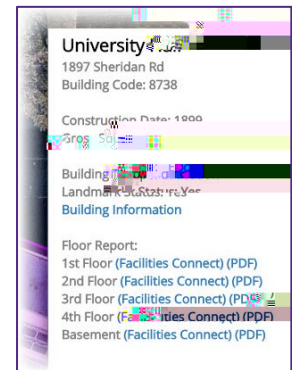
University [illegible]
1897 Sheridan Rd
Building Code: 8738

Construction Date: 1899
Gros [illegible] Sq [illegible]

Building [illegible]
Landmark Status: Yes
Building Information

Floor Report:
1st Floor (Facilities Connect) (PDF)
2nd Floor (Facilities Connect) (PDF)
3rd Floor (Facilities Connect) (PDF)
4th Floor (Fa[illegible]ities Connect) (PDF)
Basement (Facilities Connect) (PDF)